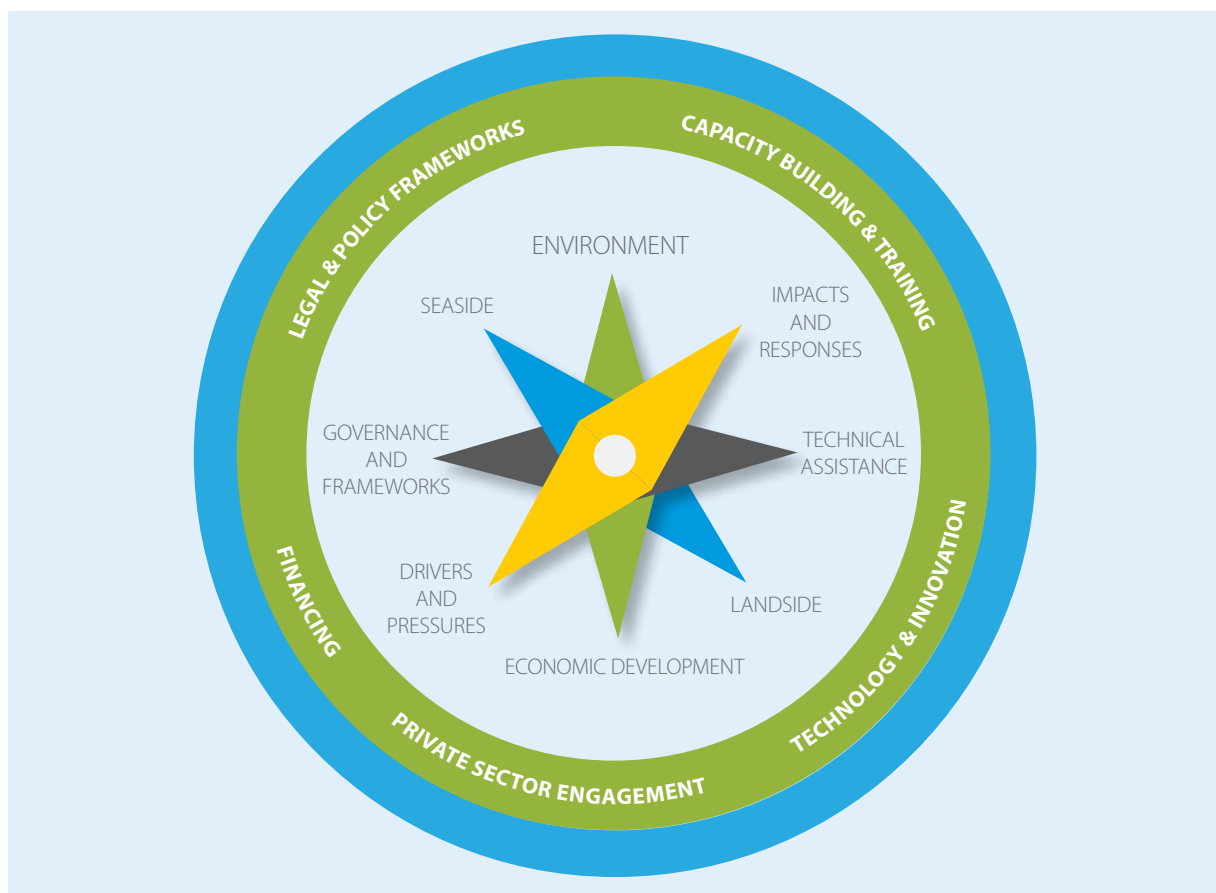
LEGAL & POLICY FRAMEWORKS

CAPACITY BUILDING & TRAINING

ENVIRONMENT

SEASIDE

IMPACTS AND RESPONSES

GOVERNANCE AND FRAMEWORKS

TECHNICAL ASSISTANCE

DRIVERS AND PRESSURES

LANDSIDE

ECONOMIC DEVELOPMENT

FINANCING

TECHNOLOGY & INNOVATION

PRIVATE SECTOR ENGAGEMENT